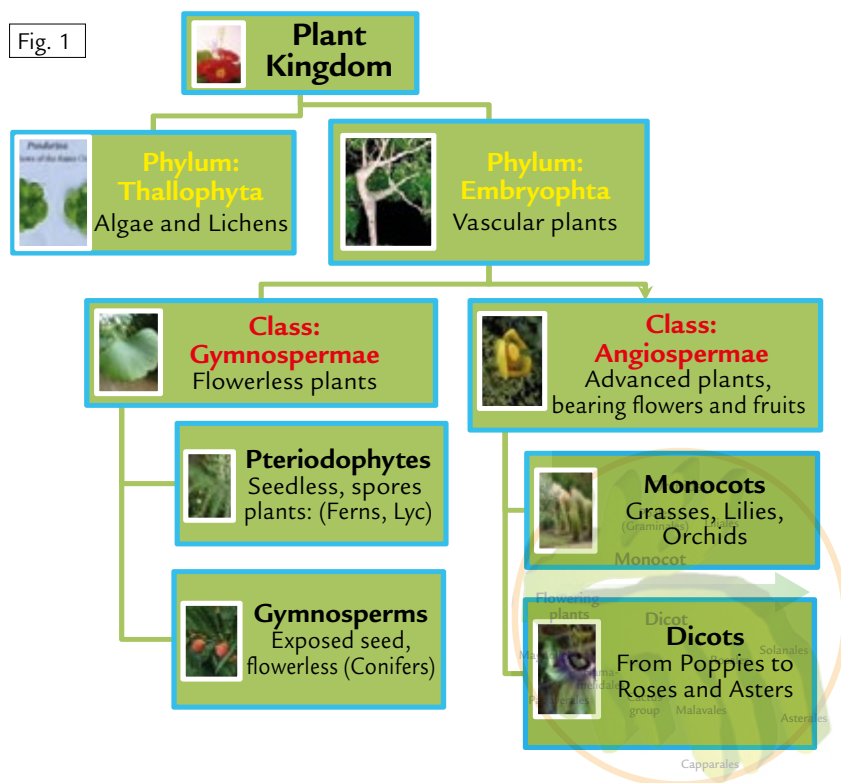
Fig. 1

Plant Kingdom

Phylum: Thallophyta
Algae and Lichens

Phylum: Embryophta
Vascular plants

Class: Gymnospermae
Flowerless plants

Class: Angiospermae
Advanced plants, bearing flowers and fruits

Pteriodophytes
Seedless, spores plants: (Ferns, Lyc)

Gymnosperms
Exposed seed, flowerless (Conifers)

Monocots
Grasses, Lilies, Orchids

Dicots
From Poppies to Roses and Asters

(Graminids)
Monocot
Flowering plants
Dicot
Solanales
group
Malavales
Asterales
Capparales